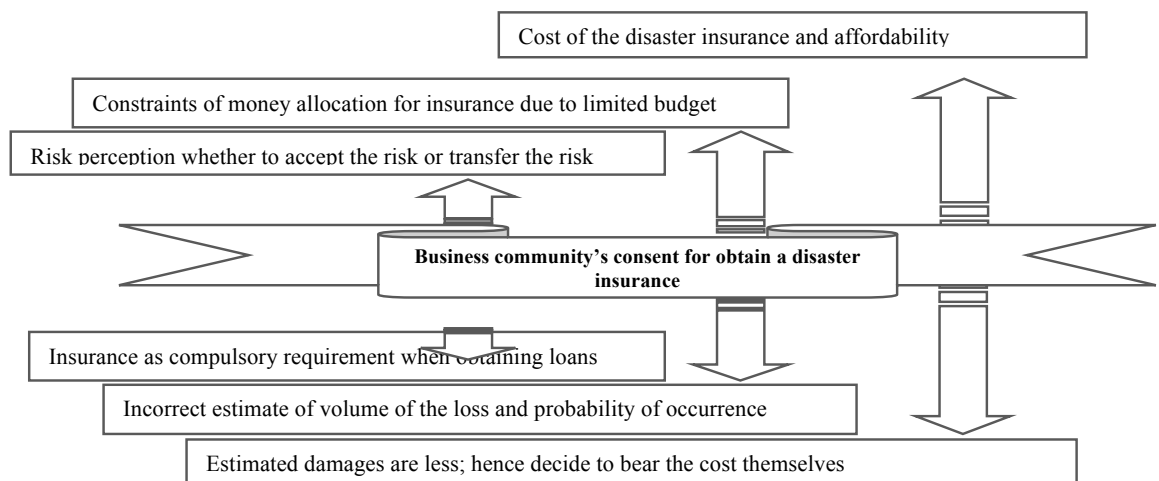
Cost of the disaster insurance and affordability

Constraints of money allocation for insurance due to limited budget

Risk perception whether to accept the risk or transfer the risk

Business community's consent for obtain a disaster insurance

Insurance as compulsory requirement when obtaining loans

Incorrect estimate of volume of the loss and probability of occurrence

Estimated damages are less; hence decide to bear the cost themselves